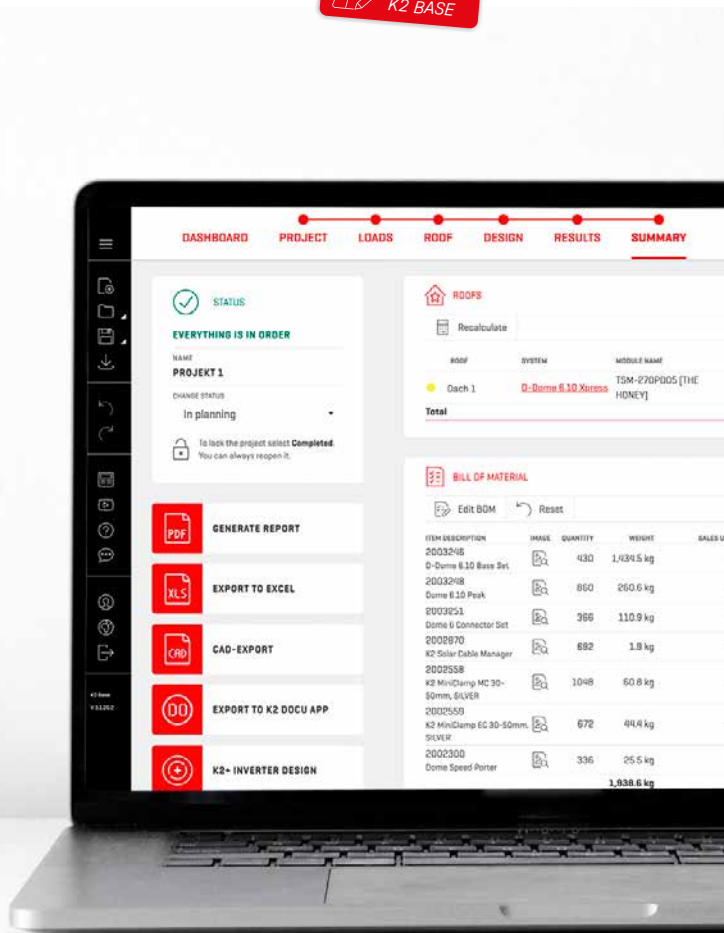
K2 BASE

DASHBOARD PROJECT LOADS ROOF DESIGN RESULTS SUMMARY

STATUS
EVERYTHING IS IN ORDER
NAME
PROJEKT 1
CHANGE STATUS
In planning
To lock the project select Completed. You can always reopen it.

PDF GENERATE REPORT
XLS EXPORT TO EXCEL
CAD CAD-EXPORT
DO EXPORT TO K2 DOCU APP
K2+ INVERTER DESIGN

K2 Base
V.3.12.0

ROOFS
Recalculate

| ROOF | SYSTEM | MODULE NAME |
|---|---|---|
| Dach 1 | D-Dome 6.10 Xpress | TSM-270PD05 [THE HONEY] |
| Total | | |

BILL OF MATERIAL
Edit BOM Reset

| ITEM DESCRIPTION | IMAGE | QUANTITY | WEIGHT | SALES U |
|---|---|---|---|---|
| 2003246 D-Dome 6.10 Base Set | | 430 | 1,434.5 kg | |
| 2003248 Dome 6.10 Peak | | 860 | 260.6 kg | |
| 2003251 Dome 6 Connector Set | | 366 | 110.9 kg | |
| 2002870 K2 Solar Cable Manager | | 682 | 1.9 kg | |
| 2002558 K2 MiniClamp MC 30-50mm, SILVER | | 1048 | 60.8 kg | |
| 2002559 K2 MiniClamp EC 30-50mm, SILVER | | 672 | 44.4 kg | |
| 2002300 Dome Speed Porter | | 336 | 25.5 kg | |
| | | | 1,938.6 kg | |